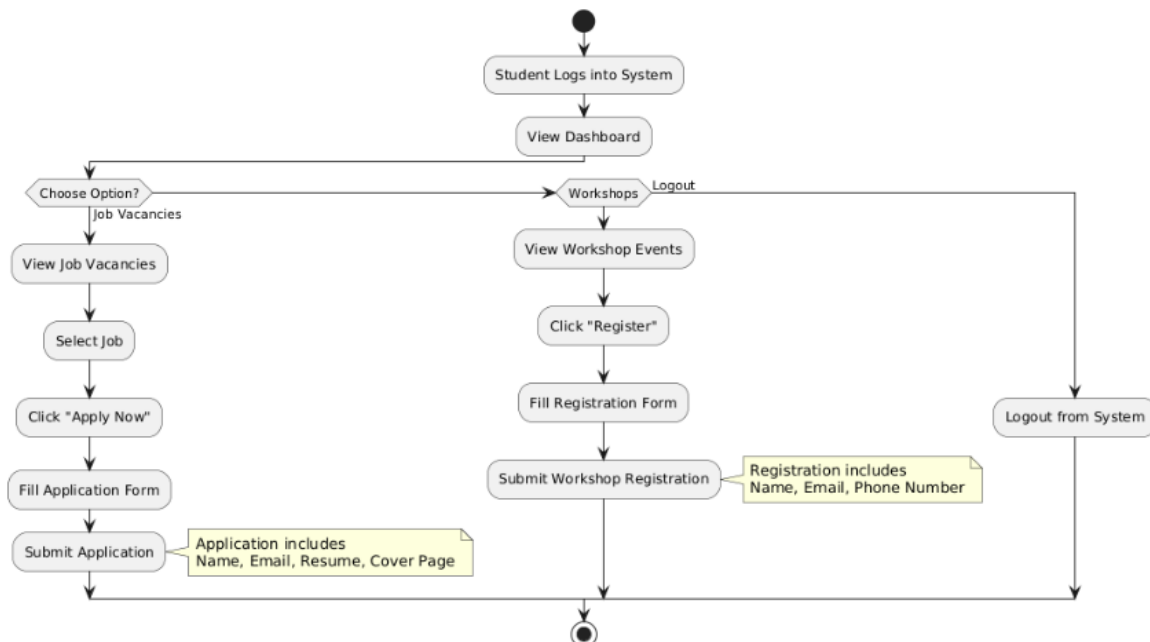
Student Logs into System

View Dashboard

Choose Option?

Job Vacancies

Workshops

Logout

View Job Vacancies

Select Job

Click "Apply Now"

Fill Application Form

Submit Application

Application includes
Name, Email, Resume, Cover Page

View Workshop Events

Click "Register"

Fill Registration Form

Submit Workshop Registration

Registration includes
Name, Email, Phone Number

Logout from System